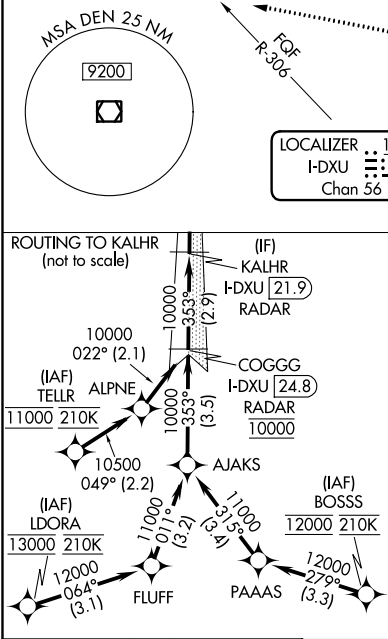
MSA DEN 25 NM
9200

FQF
R-306

LOCALIZER 1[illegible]
I-DXU
Chan 56

ROUTING TO KALHR
(not to scale)

(IF)
KALHR
I-DXU 21.9
RADAR

10000
353°
(2.9)

10000
022° (2.1)

COGGG
I-DXU 24.8
RADAR
10000

(IAF)
TELLR
11000 210K

ALPNE

10000
353°
(3.5)

10500
049° (2.2)

AJAKS

(IAF)
BOSSS
12000 210K

(IAF)
LDORA
13000 210K

11000
011°
(3.2)

11000
315°
(3.4)

12000
064°
(3.1)

FLUFF

PAAAS

12000
279°
(3.3)